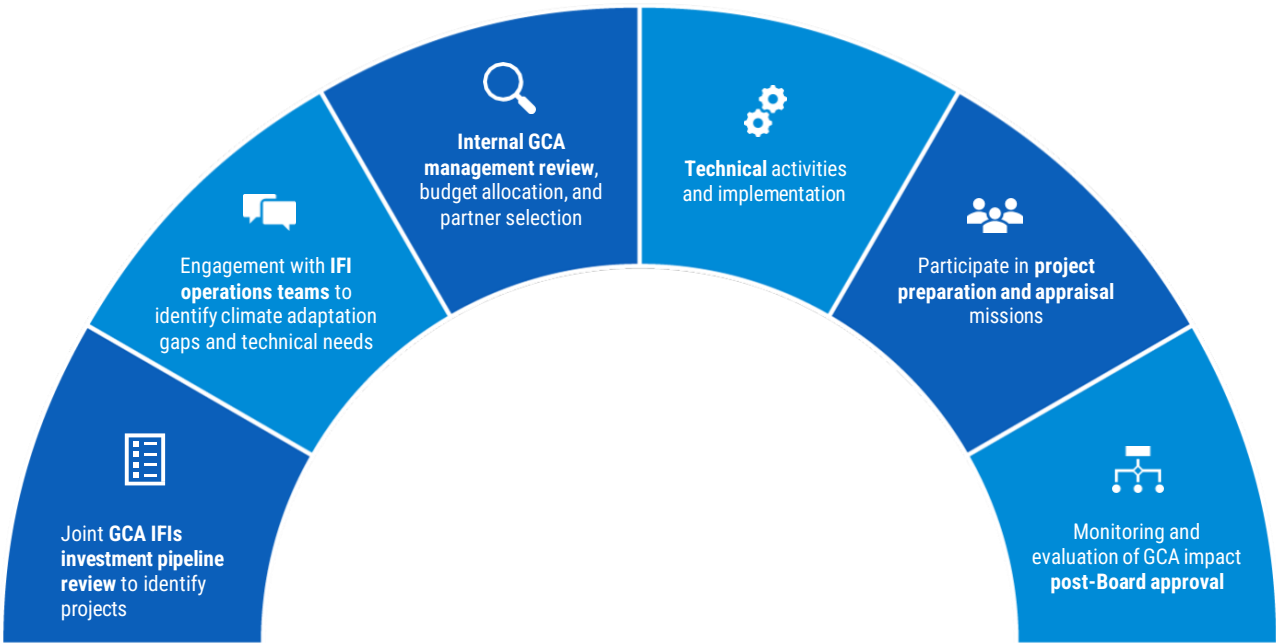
Joint GCA IFIs investment pipeline review to identify projects

Engagement with IFI operations teams to identify climate adaptation gaps and technical needs

Internal GCA management review, budget allocation, and partner selection

Technical activities and implementation

Participate in project preparation and appraisal missions

Monitoring and evaluation of GCA impact post-Board approval